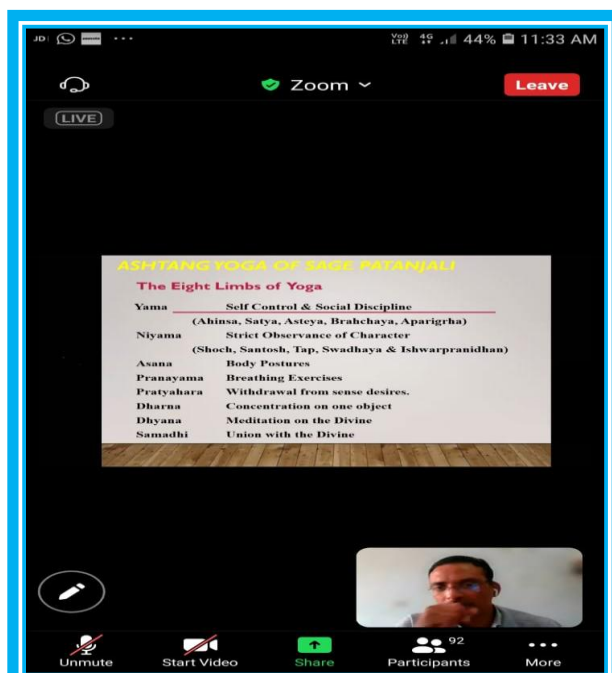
JD ···

Vo) LTE 4G 44% 11:33 AM

Zoom

Leave

LIVE

ASHTANG YOGA OF SAGE PATANJALI

The Eight Limbs of Yoga

| | |
|---|---|
| Yama | Self Control & Social Discipline |
| | (Ahinsa, Satya, Asteya, Brahchaya, Aparigrha) |
| Niyama | Strict Observance of Character |
| | (Shoch, Santosh, Tap, Swadhaya & Ishwarpranidhan) |
| Asana | Body Postures |
| Pranayama | Breathing Exercises |
| Pratyahara | Withdrawal from sense desires. |
| Dharna | Concentration on one object |
| Dhyana | Meditation on the Divine |
| Samadhi | Union with the Divine |

Unmute

Start Video

Share

92

Participants

More